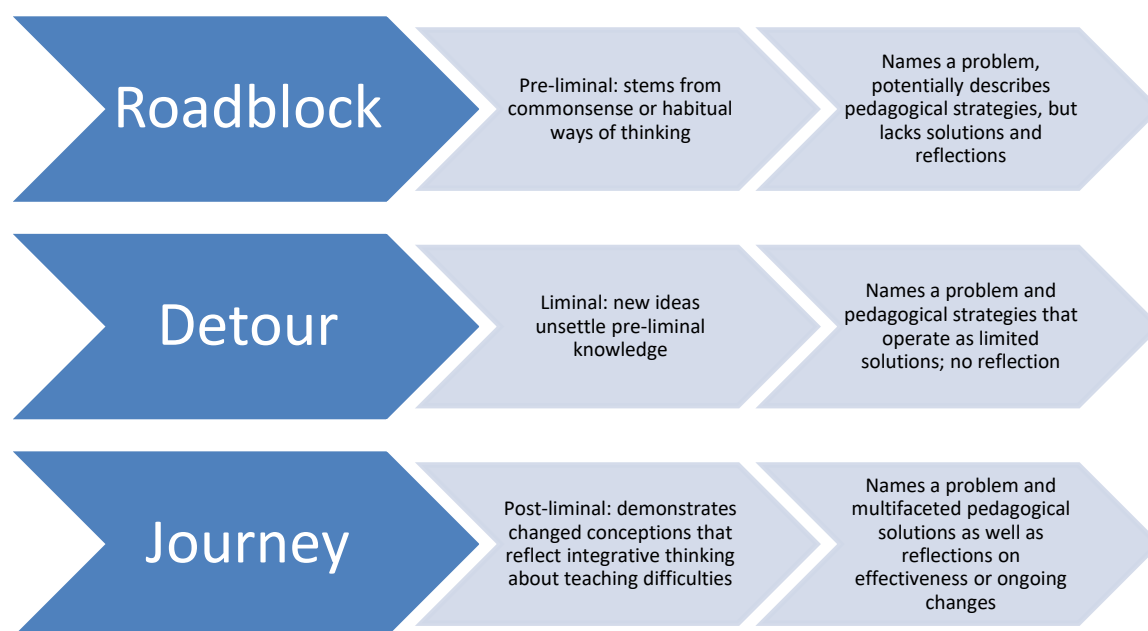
Roadblock

Pre-liminal: stems from commonsense or habitual ways of thinking

Names a problem, potentially describes pedagogical strategies, but lacks solutions and reflections

Detour

Liminal: new ideas unsettle pre-liminal knowledge

Names a problem and pedagogical strategies that operate as limited solutions; no reflection

Journey

Post-liminal: demonstrates changed conceptions that reflect integrative thinking about teaching difficulties

Names a problem and multifaceted pedagogical solutions as well as reflections on effectiveness or ongoing changes